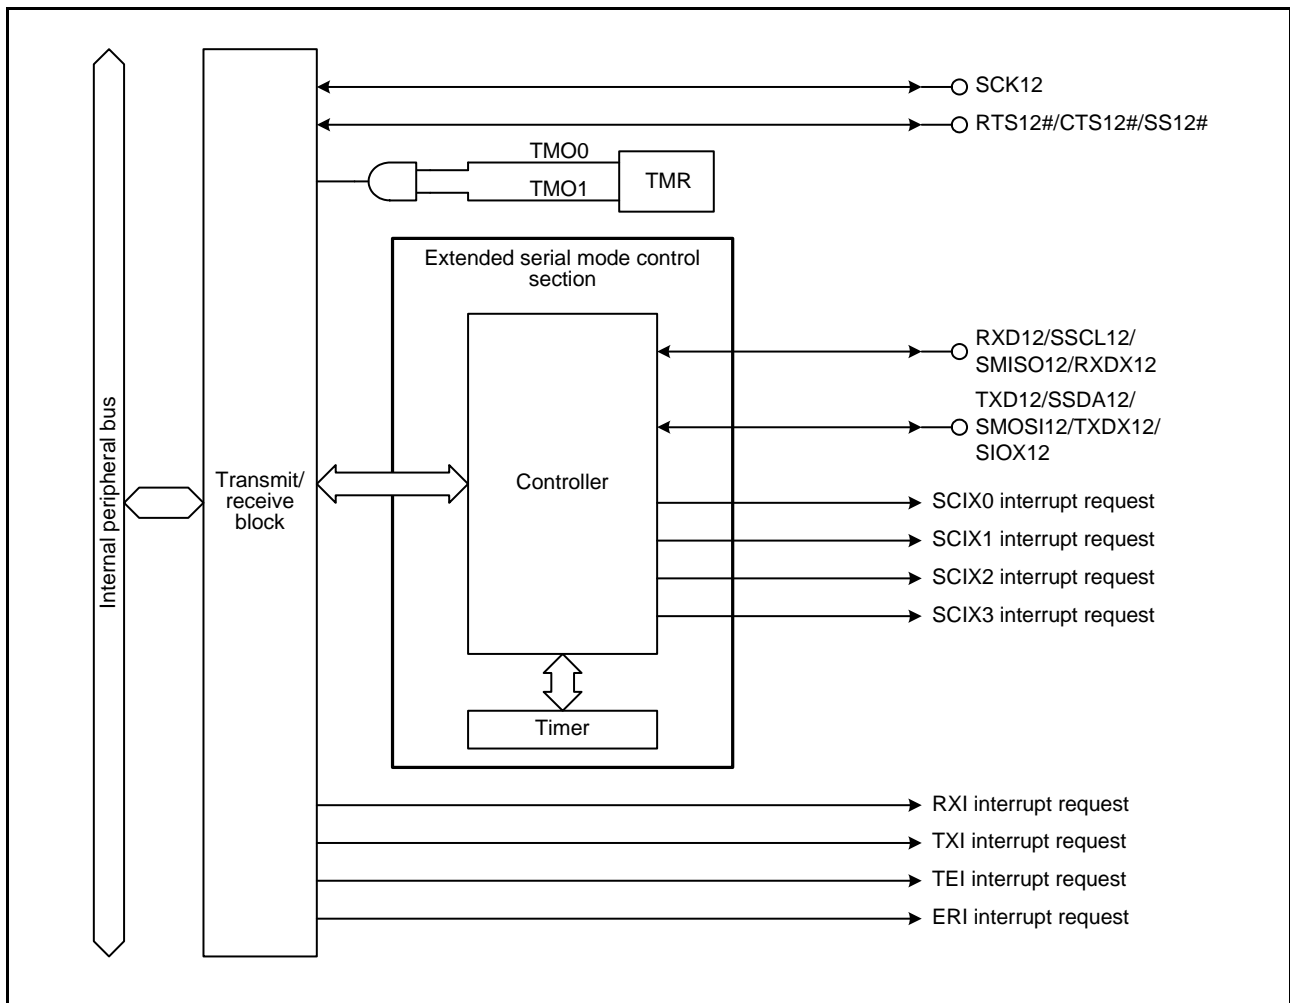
Internal peripheral bus

Transmit/ receive block

SCK12

RTS12#/CTS12#/SS12#

TMO0

TMO1

TMR

Extended serial mode control section

Controller

Timer

RXD12/SSCL12/ SMISO12/RXDX12

TXD12/SSDA12/ SMOSI12/TXDX12/ SIOX12

SCIX0 interrupt request

SCIX1 interrupt request

SCIX2 interrupt request

SCIX3 interrupt request

RXI interrupt request

TXI interrupt request

TEI interrupt request

ERI interrupt request